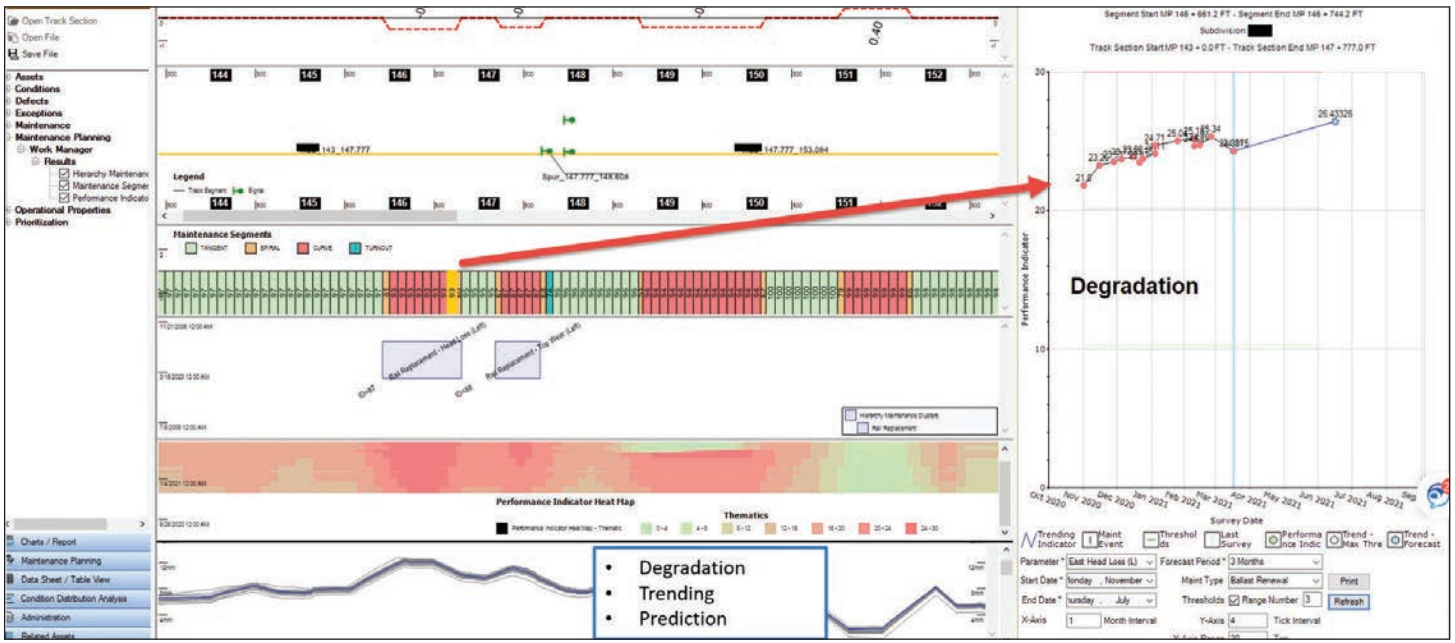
Open Track Section
Open File
Save File

Assets
Conditions
Defects
Exceptions
Maintenance
Maintenance Planning
Work Manager
Results
Hierarchy Maintenanc
Maintenance Segmer
Perfomance Indicato
Operational Properties
Prioritization

Charts / Report
Maintenance Planning
Data Sheet / Table View
Condition Distribution Analysis
Administration
Related Assets

0.40

144 145 146 147 148 149 150 151 152

143_147.777
147.777_153.094
Spur_147.777_148.608

Legend
Track Segment Signal

144 145 146 147 148 149 150 151

Maintenance Segments
TANGENT SPIRAL CURVE TURNOUT

11/21/2008 12:00 AM
Rail Replacement - Head Loss (Left)
Rail Replacement - Top Wear (Left)
ID=87
ID=88
2/18/2023 12:00 AM
Hierarchy Maintenance Outputs
Rail Replacement
7/8/2009 12:00 AM

7/6/2021 12:00 AM
Performance Indicator Heat Map
Thematics
9/28/2020 12:00 AM
Performance Indicator Heat Map - Thematic 0-4 4-8 8-12 12-16 16-20 20-24 24-30

• Degradation
• Trending
• Prediction

Segment Start MP 146 + 661.2 FT - Segment End MP 146 + 744.2 FT
Subdivision
Track Section Start MP 143 + 0.0 FT - Track Section End MP 147 + 777.0 FT

30
20
10
0
Performance Indicator
Degradation
21.8
23.26
24.71
25.04
25.34
24.0815
26.43326
Oct 2020 Nov 2020 Dec 2020 Jan 2021 Feb 2021 Mar 2021 Apr 2021 May 2021 Jun 2021 Jul 2021 Aug 2021 Sep
Survey Date

Trending Indicator
Maint Event
Thresholds
Last Survey
Performance Indic
Trend - Max Thre
Trend - Forecast

Parameter * East Head Loss (L)
Forecast Period * 3 Months
Start Date * Monday , November
Maint Type Ballast Renewal
Print
End Date * Thursday , July
Thresholds Range Number 3
Refresh
X-Axis 1 Month Interval
Y-Axis 4 Tick Interval